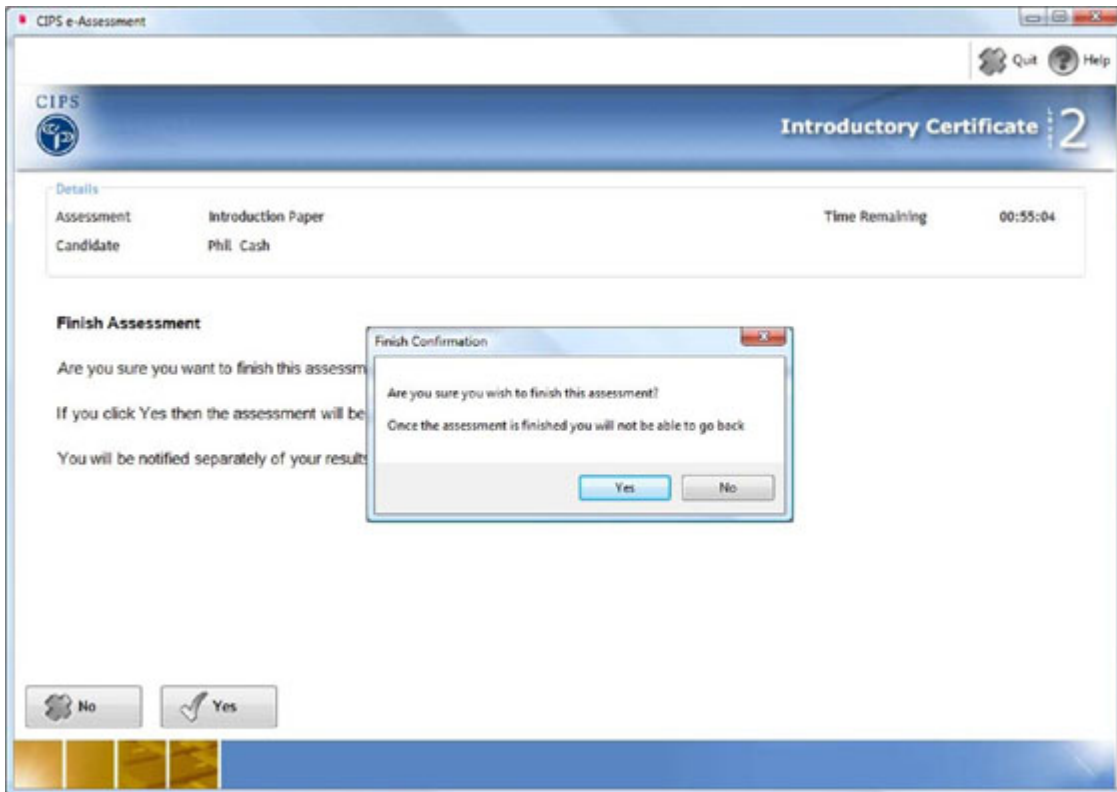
CIPS e-Assessment

Quit Help

CIPS

Introductory Certificate 2

Details

Assessment Introduction Paper

Candidate Phil. Cash

Time Remaining 00:55:04

Finish Assessment

Are you sure you want to finish this assessm

If you click Yes then the assessment will be

You will be notified separately of your results

Finish Confirmation

Are you sure you wish to finish this assessment?

Once the assessment is finished you will not be able to go back

Yes No

No Yes